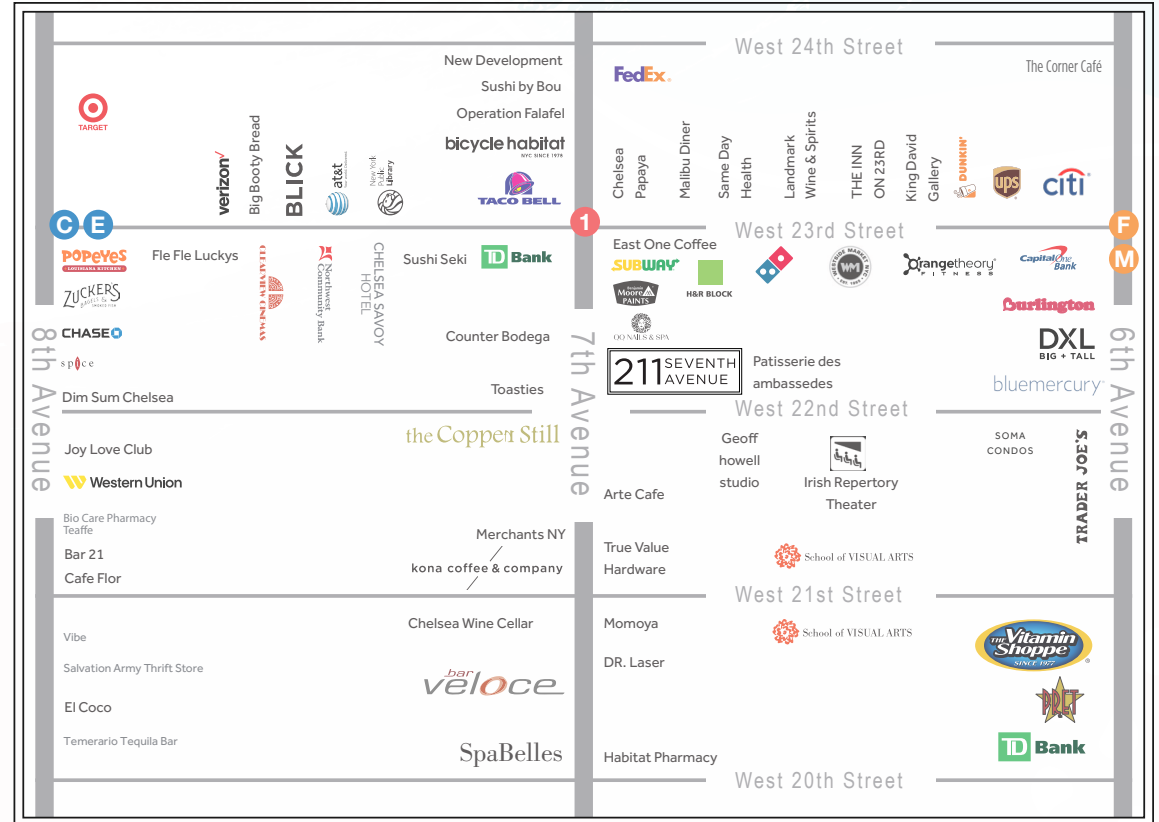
West 24th Street

New Development
Sushi by Bou
Operation Falafel
bicycle habitat NYC SINCE 1978
TACO BELL

TARGET

verizon
Big Booty Bread
BLICK
at&t
New York Public Library

FedEx.

Chelsea Papaya
Malibu Diner
Same Day Health
Landmark Wine & Spirits
THE INN ON 23RD
King David Gallery
DUNKIN'
ups
citi

The Corner Café

C E
1
F
M

West 23rd Street

POPEYES LOUISIANA KITCHEN
ZUCKERS BAGELS & SMOKED FISH
CHASE
spice
Dim Sum Chelsea

Fle Fle Luckys
Northwest Community Bank
CHELSEA SAVOY HOTEL
Sushi Seki
TD Bank
Counter Bodega
Toasties

East One Coffee
SUBWAY
Benjamin Moore PAINTS
H&R BLOCK
OO NAILS & SPA
WESTSIDE MARKET
orangetheory FITNESS
Capital One Bank
Burlington
DXL BIG + TALL
bluemercury

211 SEVENTH AVENUE
Patisserie des ambassedes

8th Avenue
7th Avenue
6th Avenue

West 22nd Street

Joy Love Club
Western Union
the Copper Still

Geoff howell studio
Irish Repertory Theater
Arte Cafe

SOMA CONDOS
TRADER JOE'S

Bio Care Pharmacy
Teaffe
Bar 21
Cafe Flor

Merchants NY
kona coffee & company

True Value Hardware
School of VISUAL ARTS

West 21st Street

Vibe
Salvation Army Thrift Store
El Coco
Temerario Tequila Bar

Chelsea Wine Cellar
bar veloce
SpaBelles

Momoya
DR. Laser
Habitat Pharmacy
School of VISUAL ARTS

THE Vitamin Shoppe SINCE 1977
PRET
TD Bank

West 20th Street